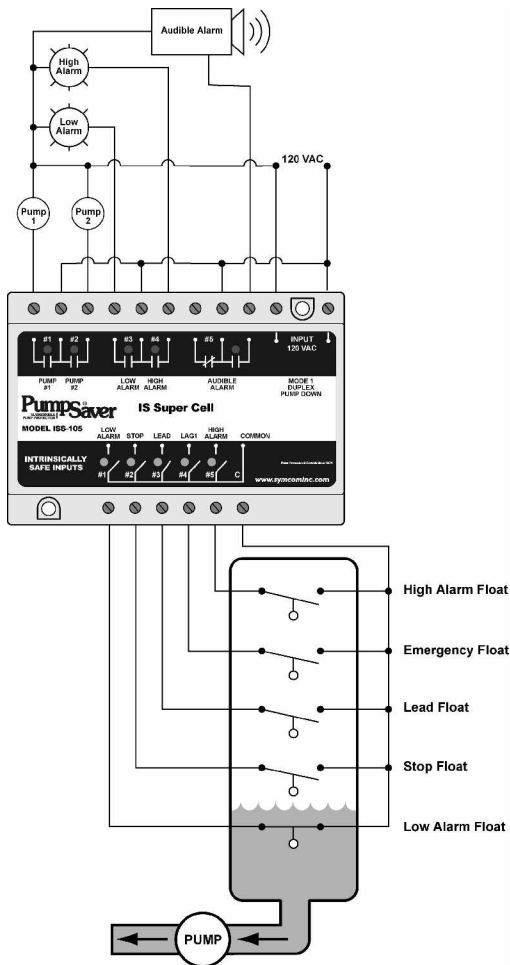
Audible Alarm

High Alarm

Low Alarm

120 VAC

Pump 1

Pump 2

#1 #2 #3 #4 #5

INPUT 120 VAC

PUMP #1 PUMP #2 LOW ALARM HIGH ALARM AUDIBLE ALARM MODE 1 DUPLEX PUMP DOWN

PumpSaver

IS Super Cell

MODEL ISS-105

LOW ALARM STOP LEAD LAG1 HIGH ALARM COMMON

INTRINSICALLY SAFE INPUTS

#1 #2 #3 #4 #5 C

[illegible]

www.symcominc.com

High Alarm Float

Emergency Float

Lead Float

Stop Float

Low Alarm Float

PUMP